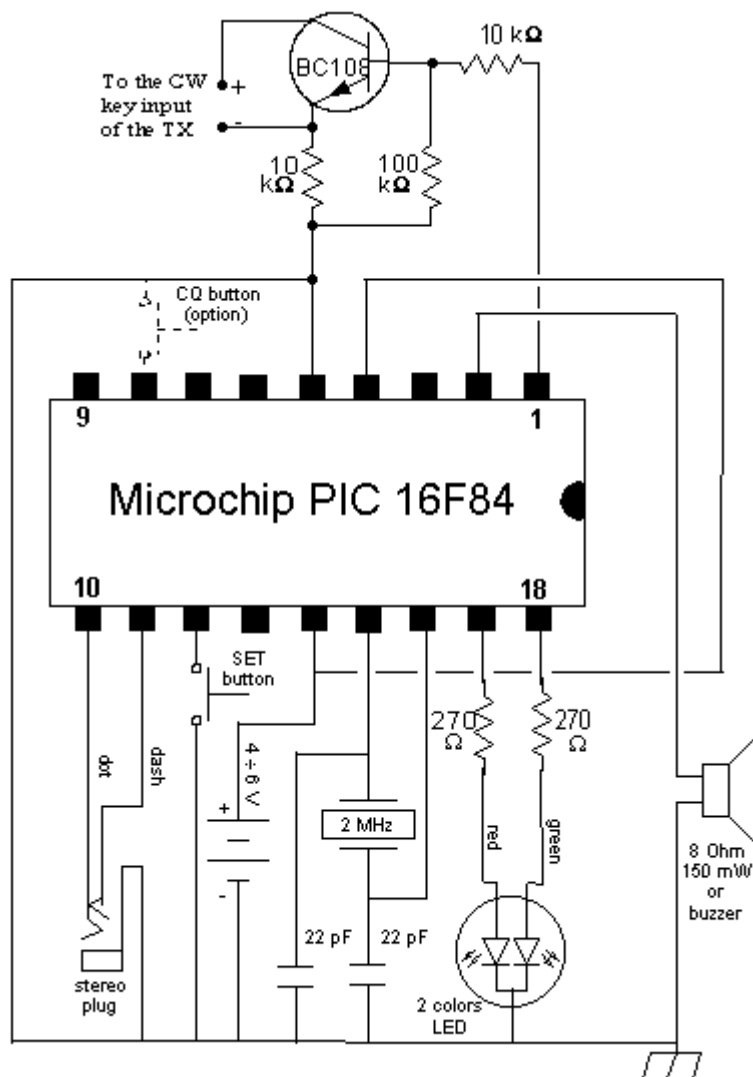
To the CW key input of the TX

+

-

BC108

10 kΩ

10 kΩ

100 kΩ

CQ button (option)

9

1

Microchip PIC 16F84

10

18

SET button

dot

dash

4 ÷ 6 V

+

-

2 MHz

270 Ω

270 Ω

red

green

stereo plug

22 pF

22 pF

2 colors LED

8 Ohm 150 mW or buzzer